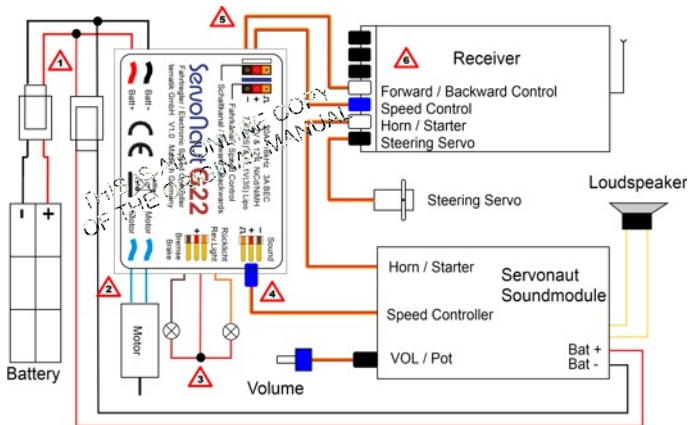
1
5
6
Receiver
Forward / Backward Control
Speed Control
Horn / Starter
Steering Servo
ServoNaut G22
Batt -
Batt +
CE
Fahrtregler / Electronic Speed Controller
tematik GmbH V1.0 Made in Germany
30A & 12V, NiCd/NiMH
7.2V/8.4V/10.8V/12V, LiPo
Fahrtstufe / Speed Control
Schaltkanal / Forwards/Backwards
Motor
Bremse
Brake
Rücklicht
Rev Light
Sound
THIS IS A GENUINE COPY OF THE ORIGINAL MANUAL
Steering Servo
Loudspeaker
2
4
Horn / Starter
Servonaut Soundmodule
Speed Controller
Motor
3
VOL / Pot
Bat +
Bat -
Volume
Battery
-
+